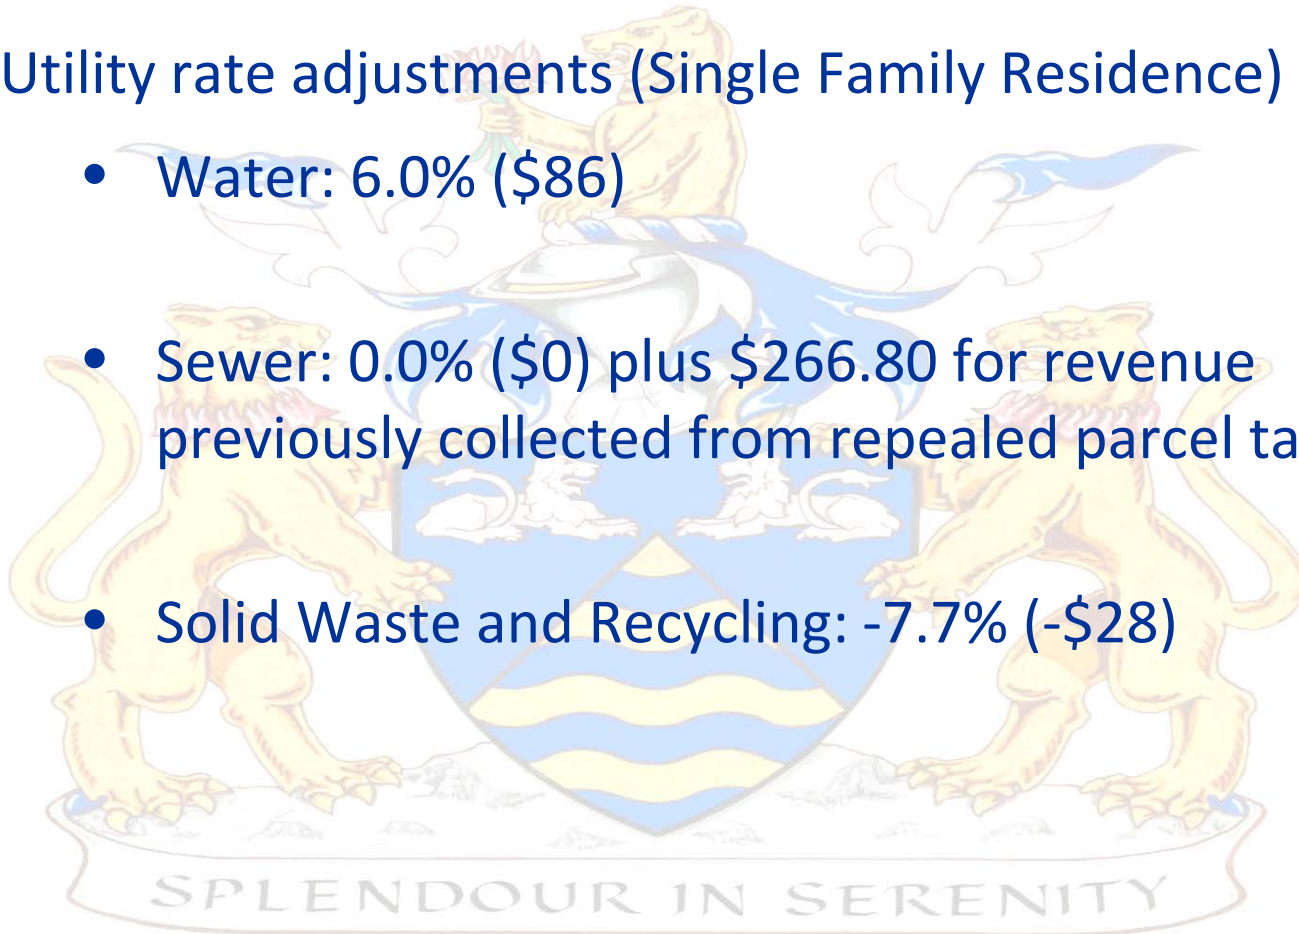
Utility rate adjustments (Single Family Residence)

- Water: 6.0% (\$86)

- Sewer: 0.0% (\$0) plus \$266.80 for revenue previously collected from repealed parcel ta

- Solid Waste and Recycling: -7.7% (-\$28)

SPLENDOUR IN SERENITY